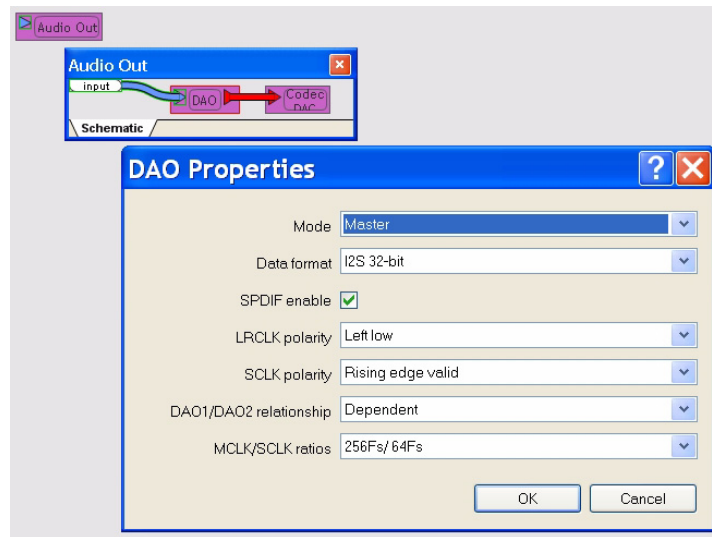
Audio Out

Audio Out

input

DAO

Codec DAC

Schematic

DAO Properties

Mode Master

Data format I2S 32-bit

SPDIF enable

LRCLK polarity Left low

SCLK polarity Rising edge valid

DAO1/DAO2 relationship Dependent

MCLK/SCLK ratios 256Fs/ 64Fs

OK

Cancel